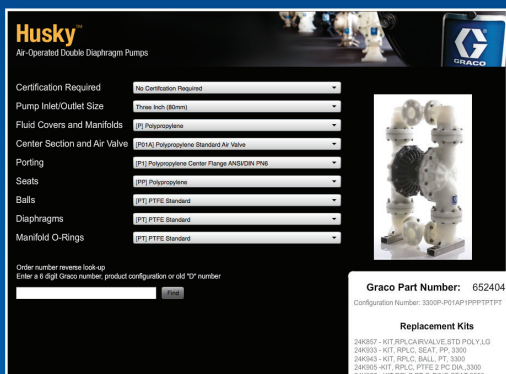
Husky™
Air-Operated Double Diaphragm Pumps

GRACO

Certification Required
No Certification Required

Pump Inlet/Outlet Size
Three Inch (80mm)

Fluid Covers and Manifolds
[P] Polypropylene

Center Section and Air Valve
[P01A] Polypropylene Standard Air Valve

Porting
[P1] Polypropylene Center Flange ANSI/DIN PN6

Seats
[PP] Polypropylene

Balls
[PT] PTFE Standard

Diaphragms
[PT] PTFE Standard

Manifold O-Rings
[PT] PTFE Standard

Order number reverse look-up
Enter a 6 digit Graco number, product configuration or old "D" number

Find

Graco Part Number: 652404

Configuration Number: 3300P-P01AP1PPPTPTPT

Replacement Kits

24K857 - KIT,RPLCAIRVALVE,STD POLY,LG
24K933 - KIT, RPLC, SEAT, PP, 3300
24K943 - KIT, RPLC, BALL, PT, 3300
24K905 -KIT, RPLC, PTFE 2 PC DIA.,3300
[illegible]